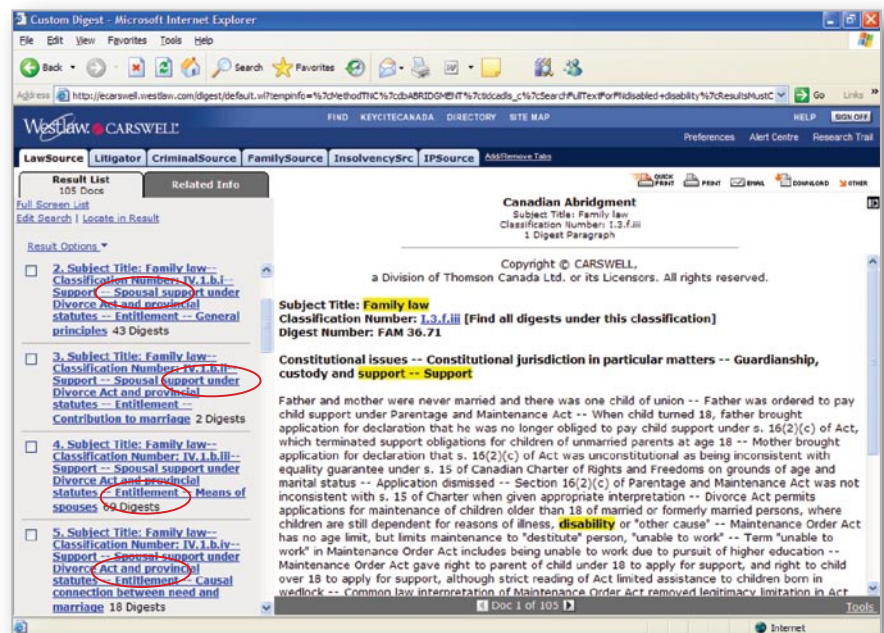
Custom Digest - Microsoft Internet Explorer

File Edit View Favorites Tools Help

Back Search Favorites

Address http://ecarswell.westlaw.com/digest/default.wl?tempinfo=%7cMethodTNC%7cdbABRIDGMENT%7cttdcadls_c%7cSearchFullTextForMdisabled+disability%7cResultsMustC Go Links

Westlaw CARSWELL

FIND KEYCITECANADA DIRECTORY SITE MAP HELP SIGN OFF

Preferences Alert Centre Research Trail

LawSource Litigator CriminalSource FamilySource InsolvencySrc IPSource Add/Remove Tabs

Result List 105 Docs

Related Info

Full Screen List

Edit Search | Locate in Result

Result Options

2. Subject Title: Family law-- Classification Number: IV.1.b.i-- Support -- Spousal support under Divorce Act and provincial statutes -- Entitlement -- General principles 43 Digests

3. Subject Title: Family law-- Classification Number: IV.1.b.ii-- Support -- Spousal support under Divorce Act and provincial statutes -- Entitlement -- Contribution to marriage 2 Digests

4. Subject Title: Family law-- Classification Number: IV.1.b.iii-- Support -- Spousal support under Divorce Act and provincial statutes -- Entitlement -- Means of spouses 69 Digests

5. Subject Title: Family law-- Classification Number: IV.1.b.iv-- Support -- Spousal support under Divorce Act and provincial statutes -- Entitlement -- Causal connection between need and marriage 18 Digests

QUICK PRINT PRINT EMAIL DOWNLOAD OTHER

Canadian Abridgment
Subject Title: Family law
Classification Number: I.3.f.iii
1 Digest Paragraph

Copyright © CARSWELL,
a Division of Thomson Canada Ltd. or its Licensors. All rights reserved.

Subject Title: Family law
Classification Number: I.3.f.iii [Find all digests under this classification]
Digest Number: FAM 36.71

Constitutional issues -- Constitutional jurisdiction in particular matters -- Guardianship, custody and support -- Support

Father and mother were never married and there was one child of union -- Father was ordered to pay child support under Parentage and Maintenance Act -- When child turned 18, father brought application for declaration that he was no longer obliged to pay child support under s. 16(2)(c) of Act, which terminated support obligations for children of unmarried parents at age 18 -- Mother brought application for declaration that s. 16(2)(c) of Act was unconstitutional as being inconsistent with equality guarantee under s. 15 of Canadian Charter of Rights and Freedoms on grounds of age and marital status -- Application dismissed -- Section 16(2)(c) of Parentage and Maintenance Act was not inconsistent with s. 15 of Charter when given appropriate interpretation -- Divorce Act permits applications for maintenance of children older than 18 of married or formerly married persons, where children are still dependent for reasons of illness, disability or "other cause" -- Maintenance Order Act has no age limit, but limits maintenance to "destitute" person, "unable to work" -- Term "unable to work" in Maintenance Order Act includes being unable to work due to pursuit of higher education -- Maintenance Order Act gave right to parent of child under 18 to apply for support, and right to child over 18 to apply for support, although strict reading of Act limited assistance to children born in wedlock -- Common law interpretation of Maintenance Order Act removed legitimacy limitation in Act

Doc 1 of 105

Tools

Internet